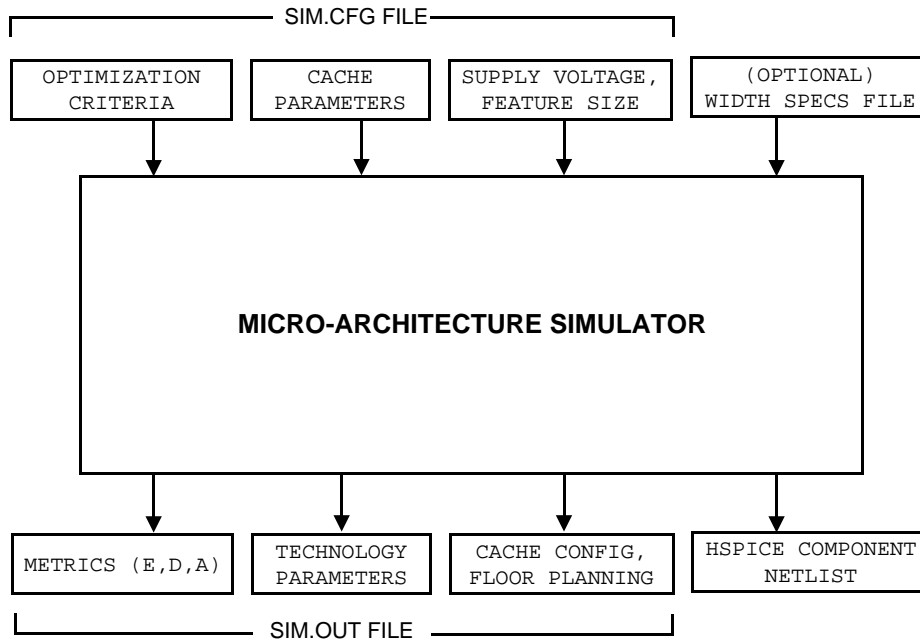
SIM.CFG FILE

OPTIMIZATION CRITERIA

CACHE PARAMETERS

SUPPLY VOLTAGE, FEATURE SIZE

(OPTIONAL) WIDTH SPECS FILE

MICRO-ARCHITECTURE SIMULATOR

METRICS (E,D,A)

TECHNOLOGY PARAMETERS

CACHE CONFIG, FLOOR PLANNING

HSPICE COMPONENT NETLIST

SIM.OUT FILE